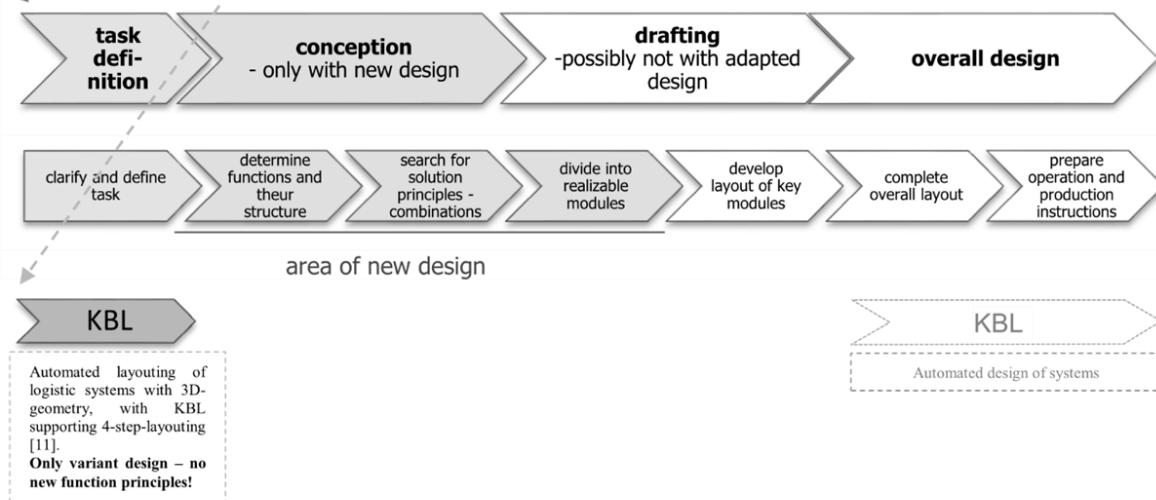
task definition

conception
- only with new design

drafting
-possibly not with adapted design

overall design

clarify and define task

determine functions and theur structure

search for solution principles - combinations

divide into realizable modules

develop layout of key modules

complete overall layout

prepare operation and production instructions

area of new design

KBL

Automated layouting of logistic systems with 3D-geometry, with KBL supporting 4-step-layouting [11].
**Only variant design – no new function principles!**

KBL

Automated design of systems